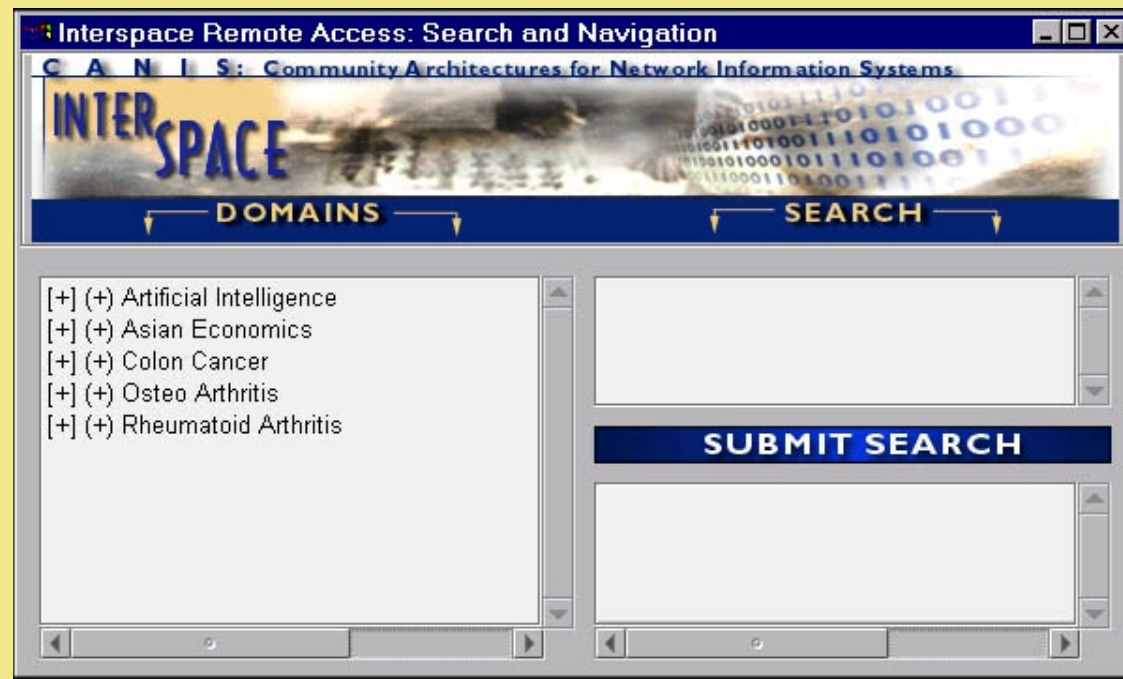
Interspace Remote Access: Search and Navigation

C A N I S: Community Architectures for Network Information Systems

INTER SPACE

DOMAINS

SEARCH

[+] (+) Artificial Intelligence
[+] (+) Asian Economics
[+] (+) Colon Cancer
[+] (+) Osteo Arthritis
[+] (+) Rheumatoid Arthritis

SUBMIT SEARCH